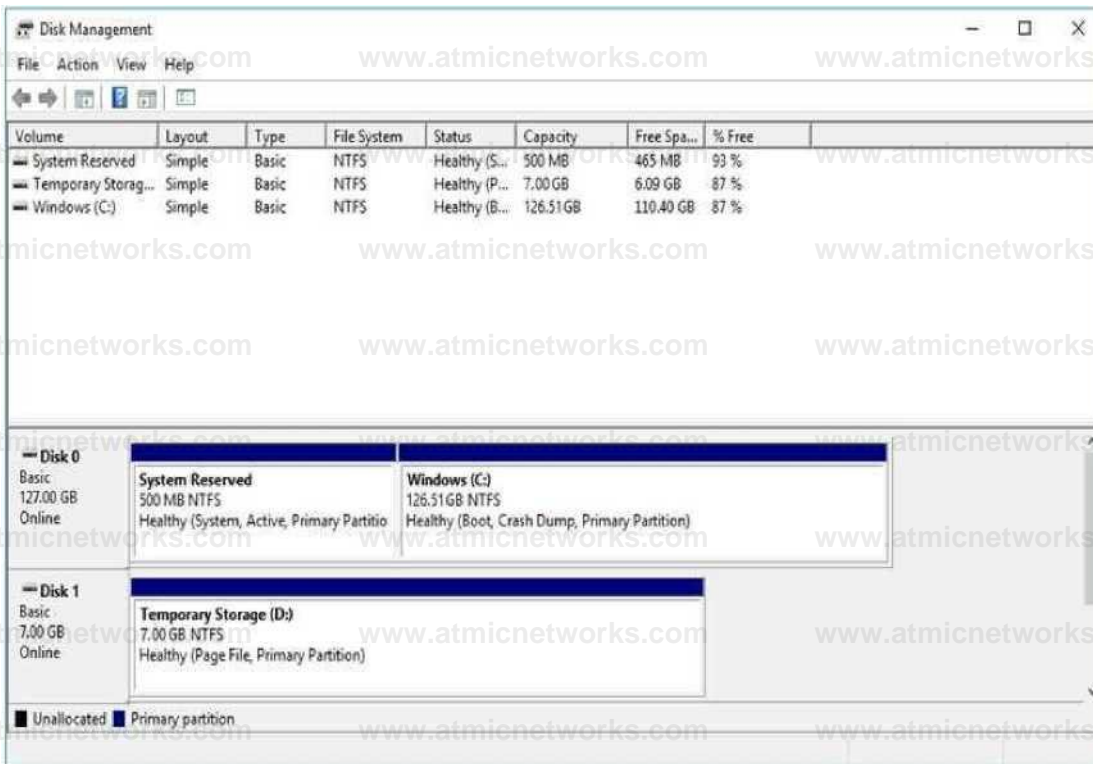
Disk Management

File Action View Help

| Volume | Layout | Type | File System | Status | Capacity | Free Spa... | % Free |
|---|---|---|---|---|---|---|---|
| System Reserved | Simple | Basic | NTFS | Healthy (S... | 500 MB | 465 MB | 93 % |
| Temporary Storag... | Simple | Basic | NTFS | Healthy (P... | 7.00 GB | 6.09 GB | 87 % |
| Windows (C:) | Simple | Basic | NTFS | Healthy (B... | 126.51 GB | 110.40 GB | 87 % |

Disk 0
Basic
127.00 GB
Online

System Reserved
500 MB NTFS
Healthy (System, Active, Primary Partitio

Windows (C:)
126.51 GB NTFS
Healthy (Boot, Crash Dump, Primary Partition)

Disk 1
Basic
7.00 GB
Online

Temporary Storage (D:)
7.00 GB NTFS
Healthy (Page File, Primary Partition)

Unallocated Primary partition

www.atmicnetworks.com